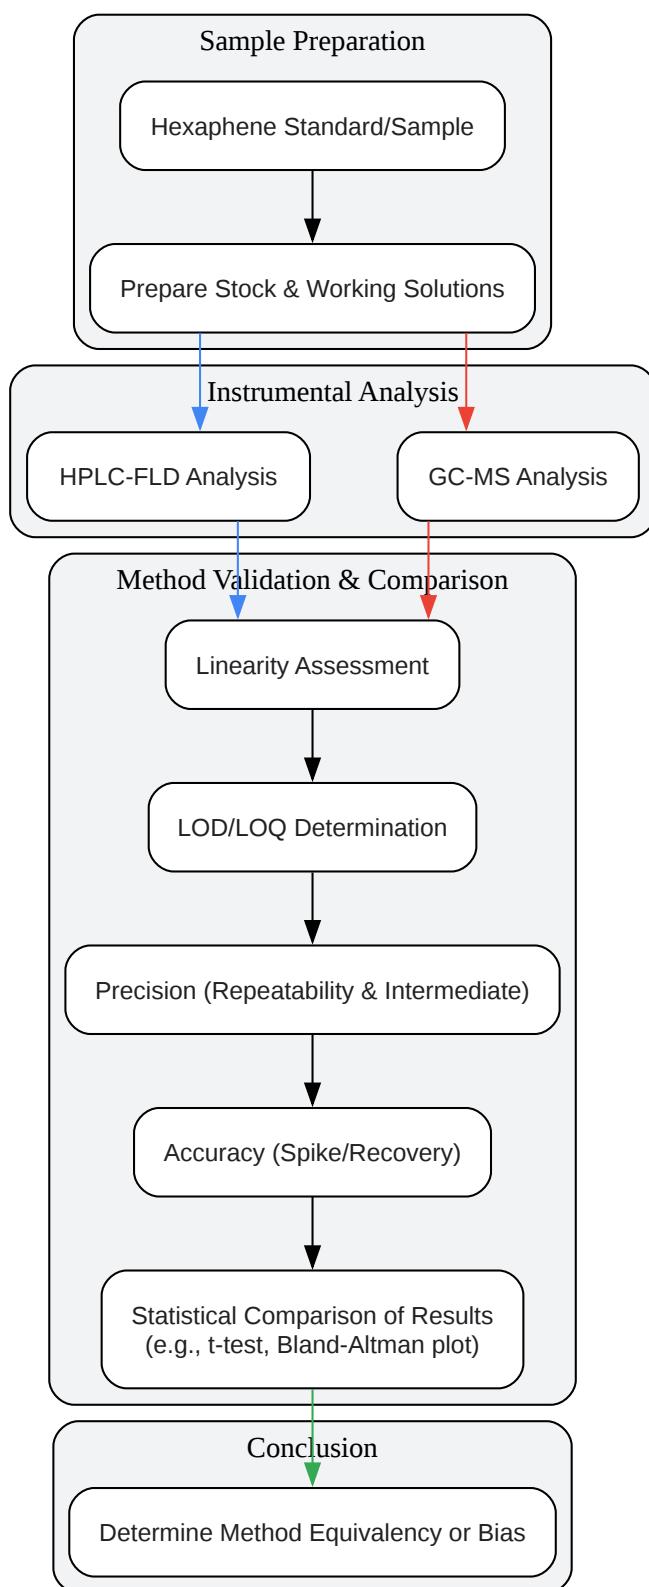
Sample Preparation

Hexaphene Standard/Sample

Prepare Stock & Working Solutions

Instrumental Analysis

HPLC-FLD Analysis

GC-MS Analysis

Method Validation & Comparison

Linearity Assessment

LOD/LOQ Determination

Precision (Repeatability & Intermediate)

Accuracy (Spike/Recovery)

Statistical Comparison of Results (e.g., t-test, Bland-Altman plot)

Conclusion

Determine Method Equivalency or Bias